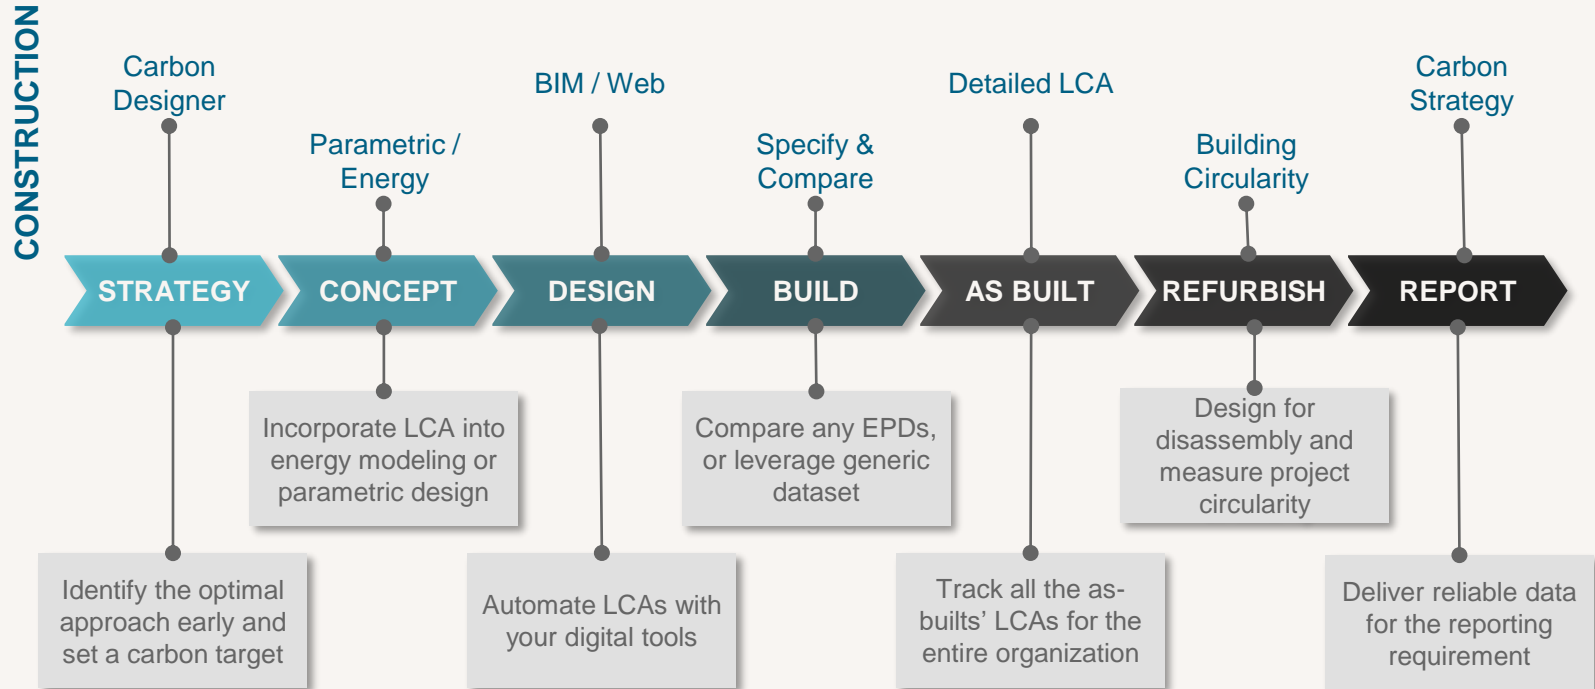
CONSTRUCTION

Carbon Designer

Parametric / Energy

BIM / Web

Specify & Compare

Detailed LCA

Building Circularity

Carbon Strategy

STRATEGY

CONCEPT

DESIGN

BUILD

AS BUILT

REFURBISH

REPORT

Incorporate LCA into energy modeling or parametric design

Compare any EPDs, or leverage generic dataset

Design for disassembly and measure project circularity

Identify the optimal approach early and set a carbon target

Automate LCAs with your digital tools

Track all the as-builts' LCAs for the entire organization

Deliver reliable data for the reporting requirement